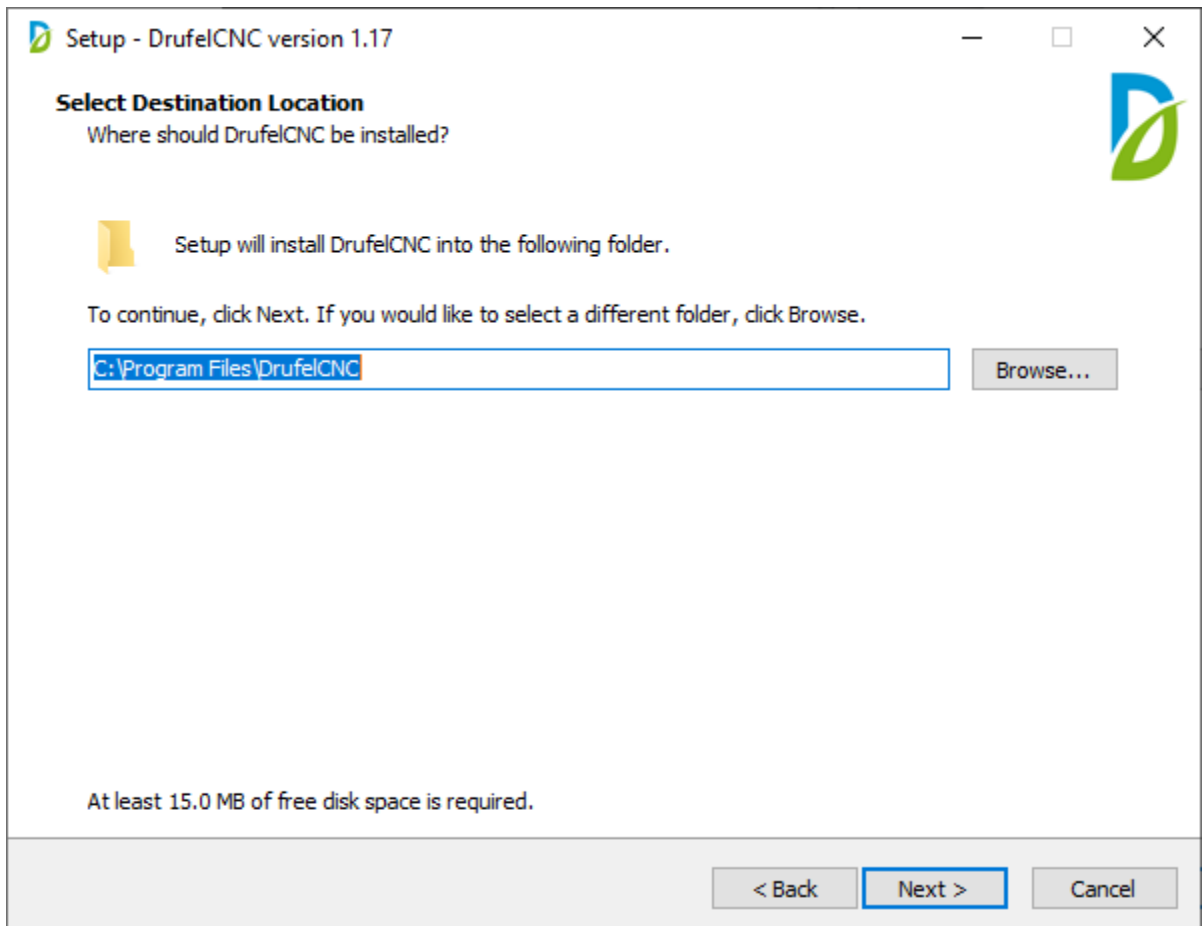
Setup - DrufelCNC version 1.17

Select Destination Location
Where should DrufelCNC be installed?

Setup will install DrufelCNC into the following folder.

To continue, click Next. If you would like to select a different folder, click Browse.

C:\Program Files\DrufelCNC

Browse...

At least 15.0 MB of free disk space is required.

< Back

Next >

Cancel